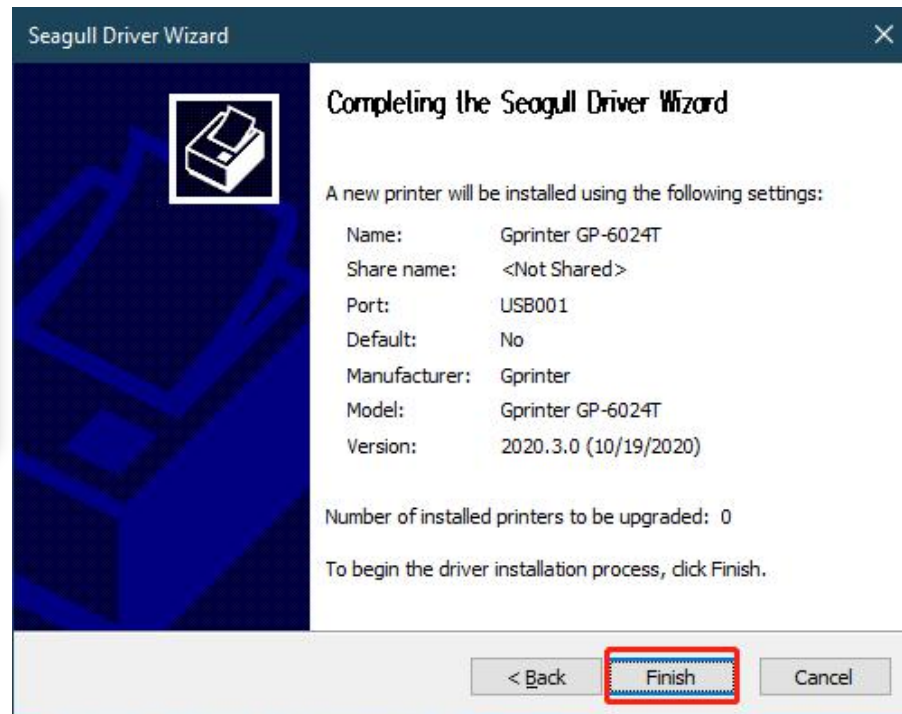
Seagull Driver Wizard

Completing the Seagull Driver Wizard

A new printer will be installed using the following settings:

| | |
|---|---|
| Name: | Gprinter GP-6024T |
| Share name: | <Not Shared> |
| Port: | USB001 |
| Default: | No |
| Manufacturer: | Gprinter |
| Model: | Gprinter GP-6024T |
| Version: | 2020.3.0 (10/19/2020) |

Number of installed printers to be upgraded: 0

To begin the driver installation process, click Finish.

< Back Finish Cancel